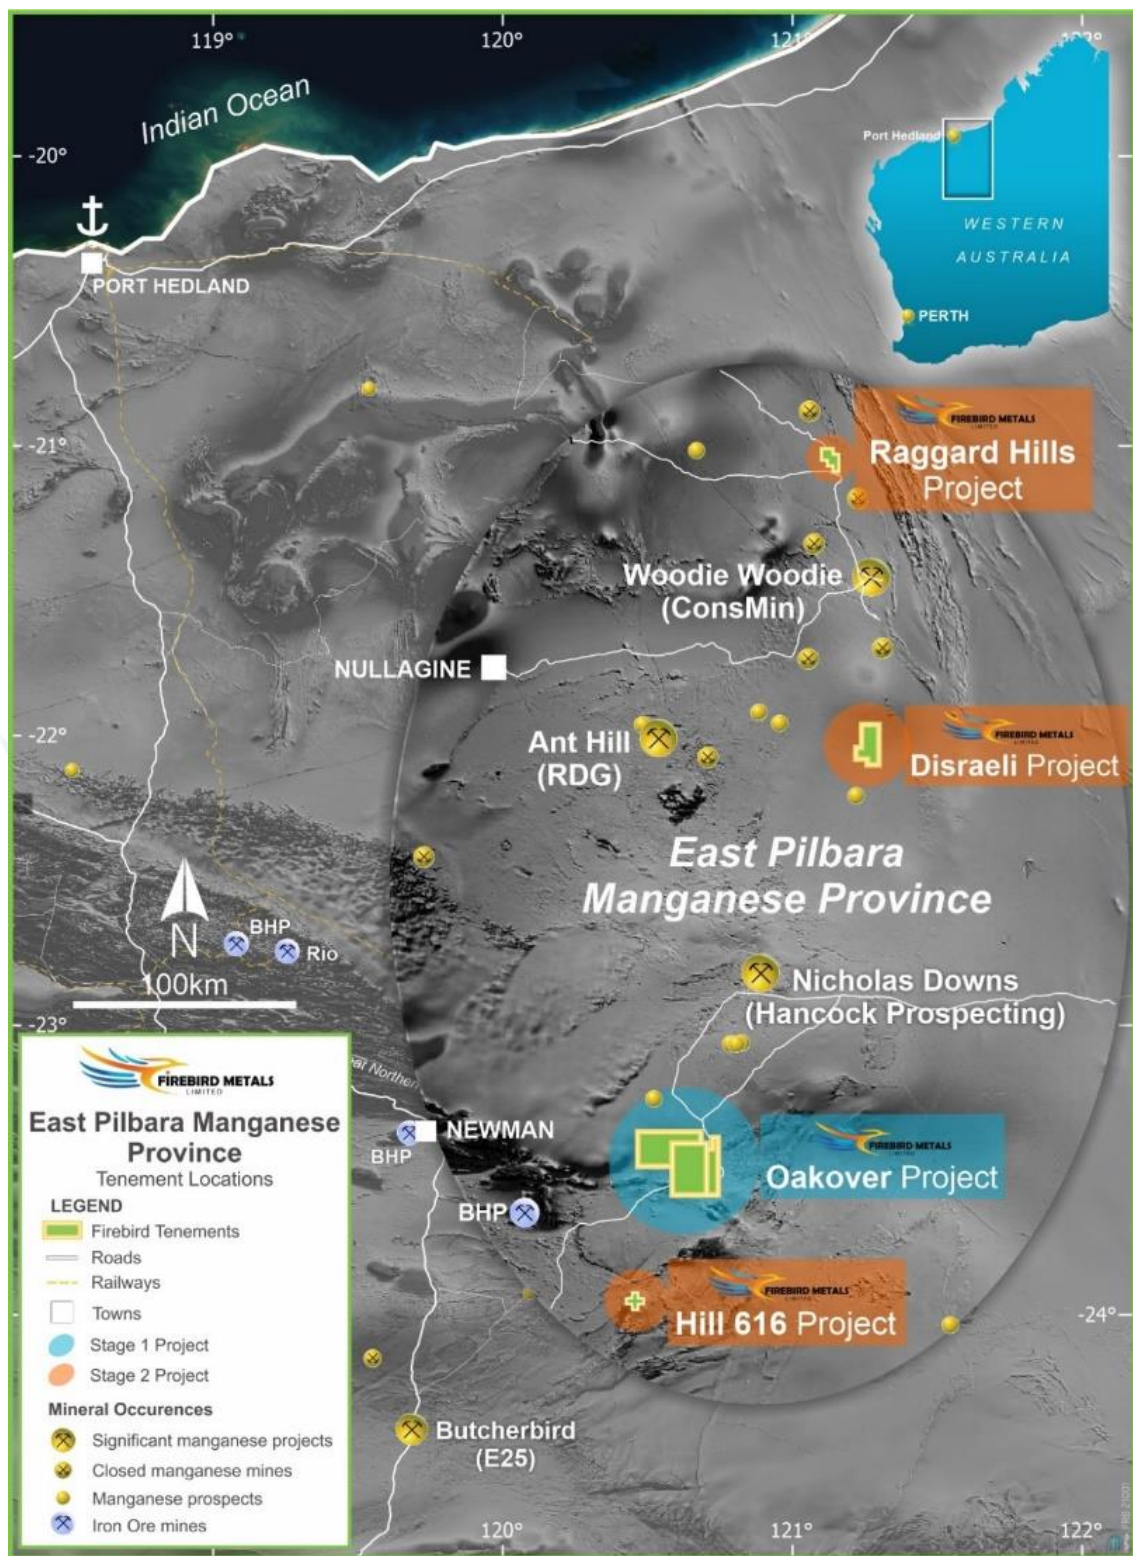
119°
120°
121°
122°
-20°
Indian Ocean
PORT HEDLAND
Port Hedland
WESTERN AUSTRALIA
PERTH
-21°
FIREBIRD METALS LIMITED
Raggard Hills Project
Woodie Woodie (ConsMin)
NULLAGINE
-22°
Ant Hill (RDG)
FIREBIRD METALS LIMITED
Disraeli Project
East Pilbara Manganese Province
N
BHP
Rio
100km
Nicholas Downs (Hancock Prospecting)
-23°
FIREBIRD METALS LIMITED
East Pilbara Manganese Province
Tenement Locations
LEGEND
Firebird Tenements
Roads
Railways
Towns
Stage 1 Project
Stage 2 Project
Mineral Occurences
Significant manganese projects
Closed manganese mines
Manganese prospects
Iron Ore mines
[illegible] Northern
NEWMAN
BHP
BHP
FIREBIRD METALS LIMITED
Oakover Project
FIREBIRD METALS LIMITED
Hill 616 Project
-24°
Butcherbird (E25)
120°
121°
122°